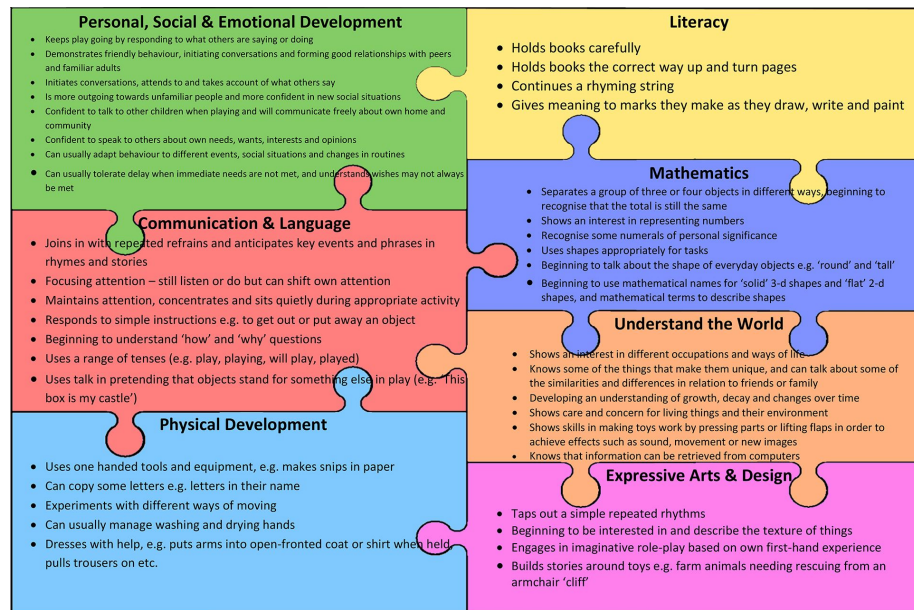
Personal, Social & Emotional Development

- Keeps play going by responding to what others are saying or doing
- Demonstrates friendly behaviour, initiating conversations and forming good relationships with peers and familiar adults
- Initiates conversations, attends to and takes account of what others say
- Is more outgoing towards unfamiliar people and more confident in new social situations
- Confident to talk to other children when playing and will communicate freely about own home and community
- Confident to speak to others about own needs, wants, interests and opinions
- Can usually adapt behaviour to different events, social situations and changes in routines
- Can usually tolerate delay when immediate needs are not met, and understands wishes may not always be met

Literacy

- Holds books carefully
- Holds books the correct way up and turn pages
- Continues a rhyming string
- Gives meaning to marks they make as they draw, write and paint

Communication & Language

- Joins in with repeated refrains and anticipates key events and phrases in rhymes and stories
- Focusing attention – still listen or do but can shift own attention
- Maintains attention, concentrates and sits quietly during appropriate activity
- Responds to simple instructions e.g. to get out or put away an object
- Beginning to understand 'how' and 'why' questions
- Uses a range of tenses (e.g. play, playing, will play, played)
- Uses talk in pretending that objects stand for something else in play (e.g. 'This box is my castle')

Mathematics

- Separates a group of three or four objects in different ways, beginning to recognise that the total is still the same
- Shows an interest in representing numbers
- Recognise some numerals of personal significance
- Uses shapes appropriately for tasks
- Beginning to talk about the shape of everyday objects e.g. 'round' and 'tall'
- Beginning to use mathematical names for 'solid' 3-d shapes and 'flat' 2-d shapes, and mathematical terms to describe shapes

Understand the World

- Shows an interest in different occupations and ways of life
- Knows some of the things that make them unique, and can talk about some of the similarities and differences in relation to friends or family
- Developing an understanding of growth, decay and changes over time
- Shows care and concern for living things and their environment
- Shows skills in making toys work by pressing parts or lifting flaps in order to achieve effects such as sound, movement or new images
- Knows that information can be retrieved from computers

Physical Development

- Uses one handed tools and equipment, e.g. makes snips in paper
- Can copy some letters e.g. letters in their name
- Experiments with different ways of moving
- Can usually manage washing and drying hands
- Dresses with help, e.g. puts arms into open-fronted coat or shirt when held, pulls trousers on etc.

Expressive Arts & Design

- Taps out a simple repeated rhythms
- Beginning to be interested in and describe the texture of things
- Engages in imaginative role-play based on own first-hand experience
- Builds stories around toys e.g. farm animals needing rescuing from an armchair 'cliff'